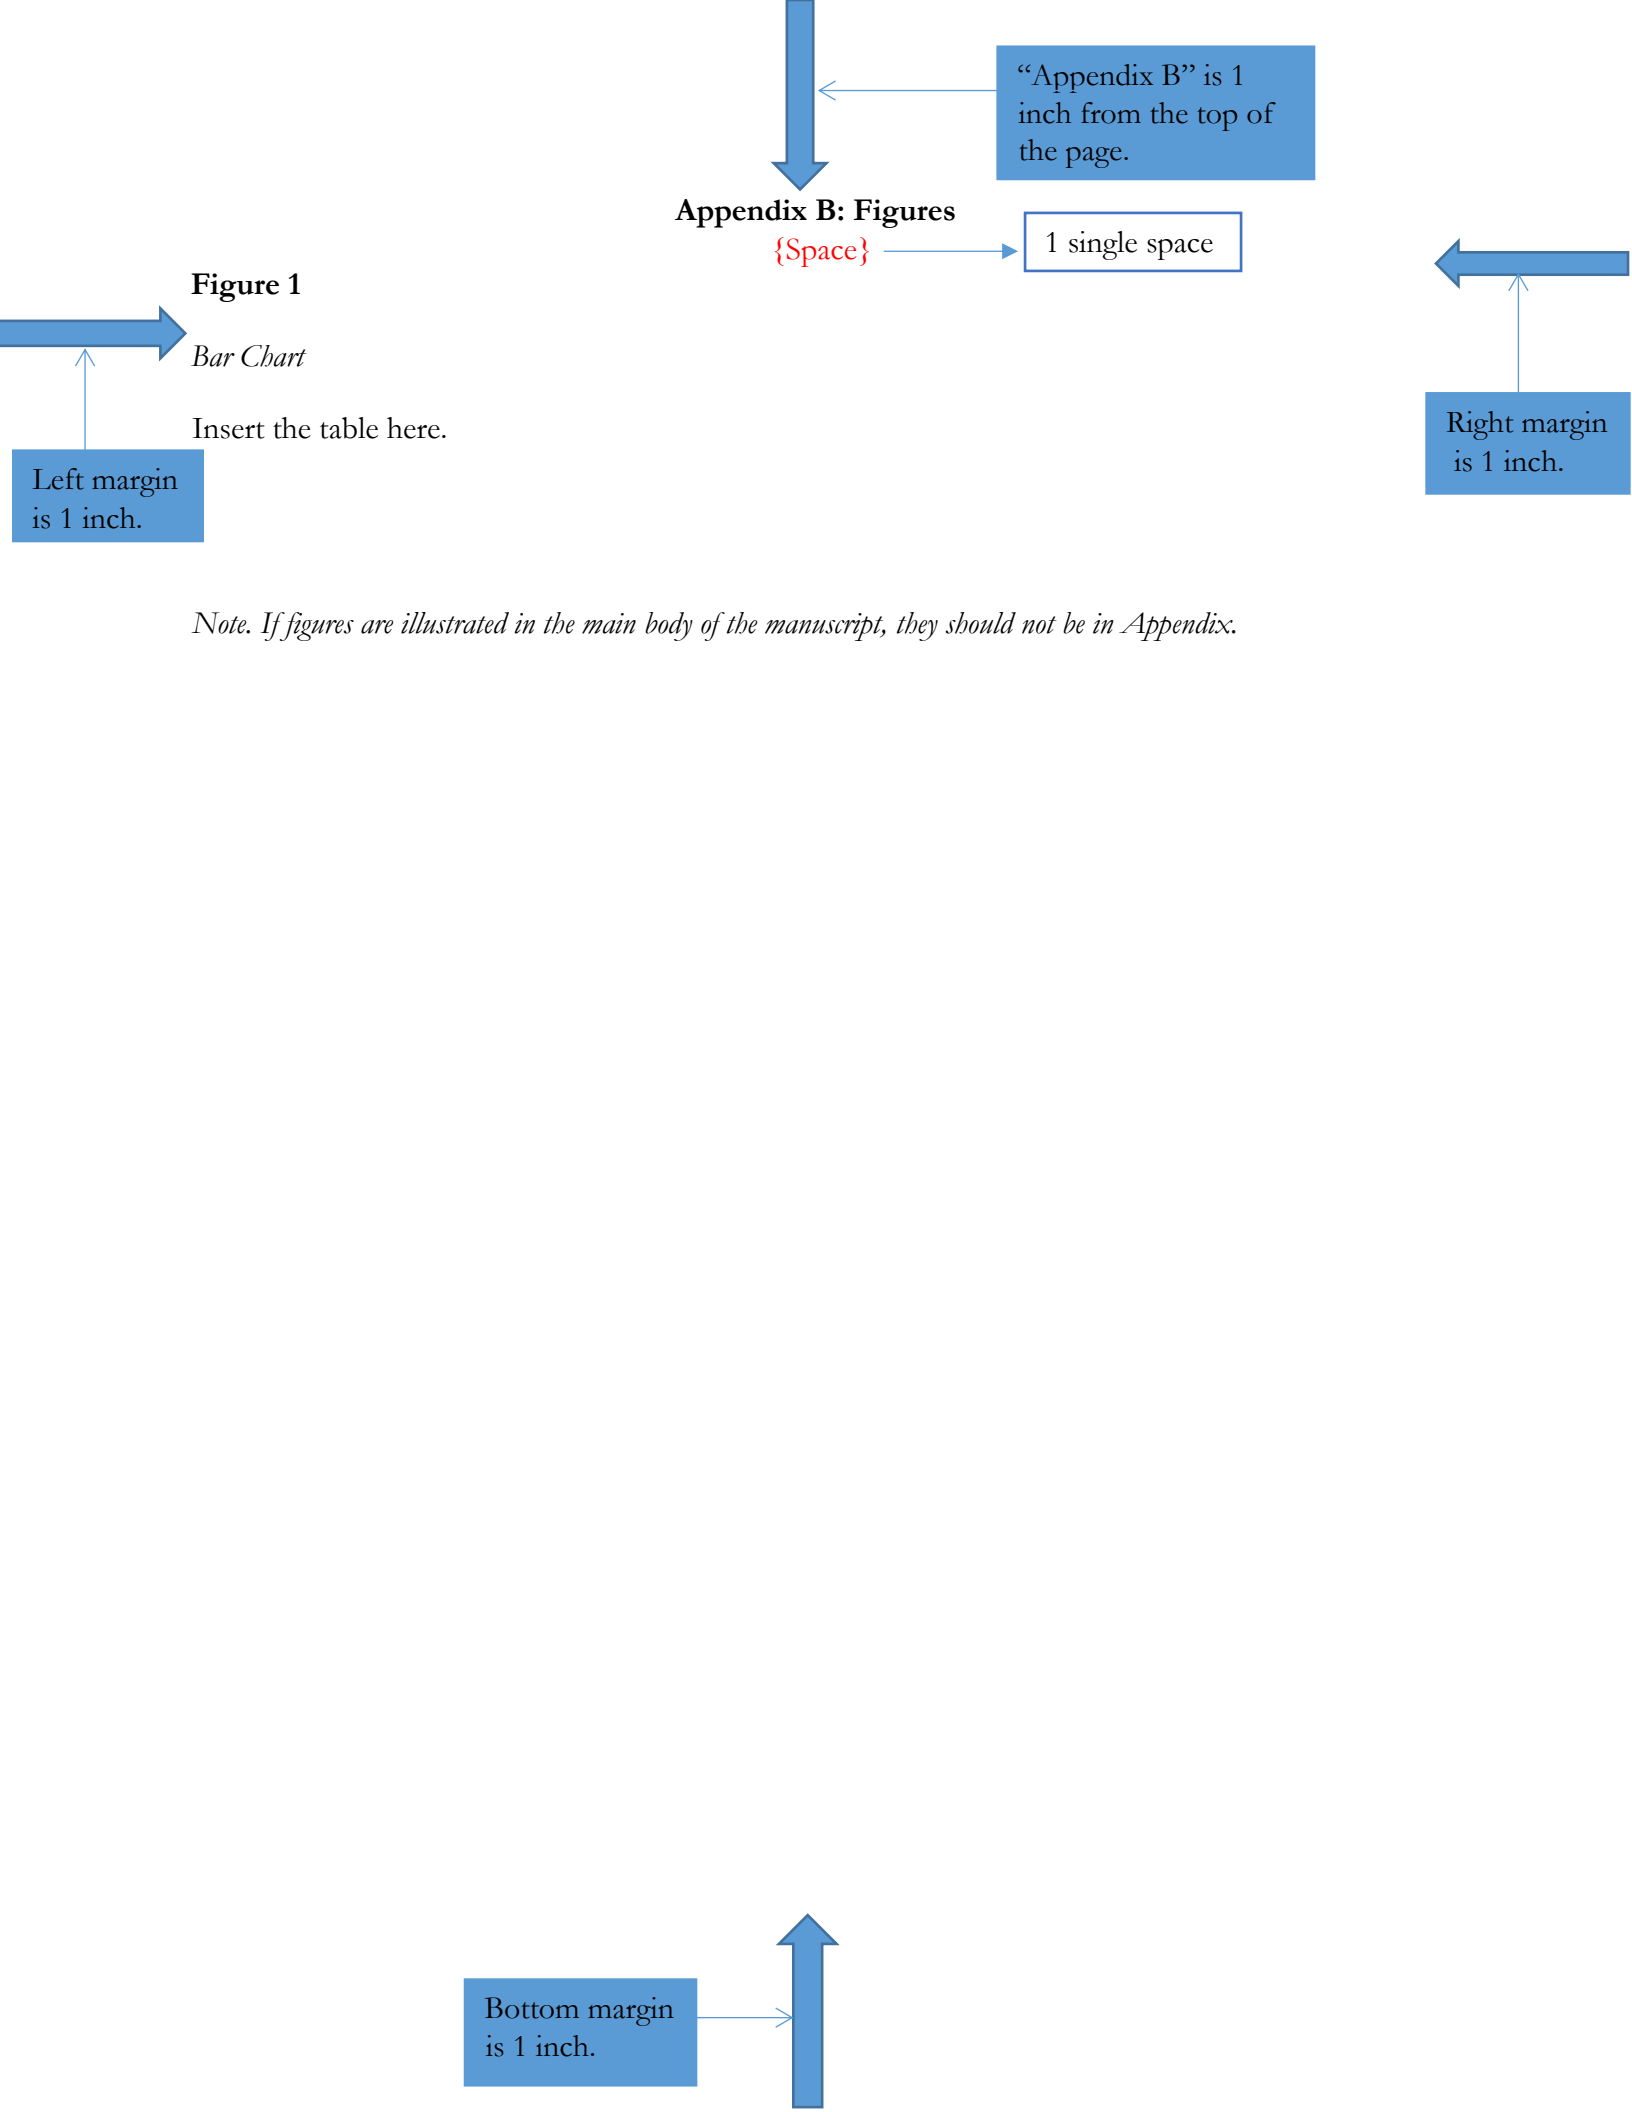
“Appendix B” is 1 inch from the top of the page.

Appendix B: Figures

{Space}

1 single space

Figure 1

Bar Chart

Insert the table here.

Left margin is 1 inch.

Right margin is 1 inch.

Note. If figures are illustrated in the main body of the manuscript, they should not be in Appendix.

Bottom margin is 1 inch.